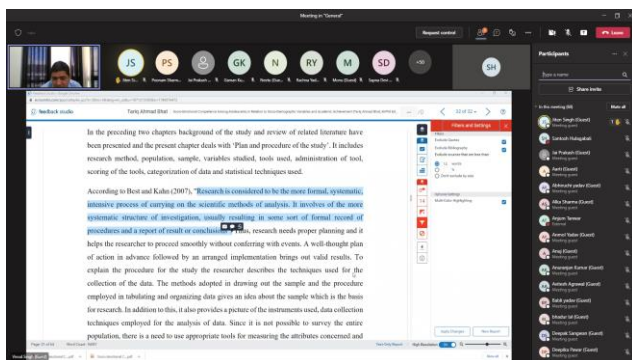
Meeting in "General"

Request control

Leave

JS
PS
GK
N
RY
M
SD
+30
SH

Participants

Share invite

In this meeting (30)

Mute all

feedback studio

Tariq Ahmad Bhat

In the preceding two chapters background of the study and review of related literature have been presented and the present chapter deals with 'Plan and procedure of the study'. It includes research method, population, sample, variables studied, tools used, administration of tool, scoring of the tools, categorization of data and statistical techniques used.

According to Best and Kahn (2007), "Research is considered to be the more formal, systematic, intensive process of carrying on the scientific methods of analysis. It involves of the more systematic structure of investigation, usually resulting in some sort of formal record of procedures and a report of result or conclusions". Thus, research needs proper planning and it helps the researcher to proceed smoothly without conforming with events. A well-thought plan of action in advance followed by an arranged implementation brings out valid results. To explain the procedure for the study the researcher describes the techniques used for the collection of the data. The methods adopted in drawing out the sample and the procedure employed in tabulating and organizing data gives an idea about the sample which is the basis for research. In addition to this, it also provides a picture of the instruments used, data collection techniques employed for the analysis of data. Since it is not possible to survey the entire population, there is a need to use appropriate tools for measuring the attributes concerned and

Filters and Settings

Exclude Quotes
Exclude Bibliography

Apply Changes
New Report

Text-Only Report
High Resolution